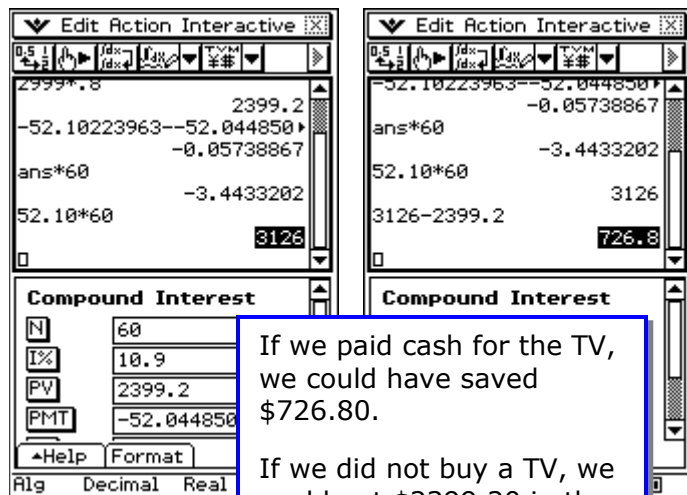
Edit Action Interactive

2999*.8
2399.2
-52.10223963--52.044850▸
-0.05738867
ans*60
-3.4433202
52.10*60
3126

Compound Interest
N 60
I% 10.9
PV 2399.2
PMT -52.044850
Help Format
Alg Decimal Real

Edit Action Interactive

-52.10223963--52.044850▸
-0.05738867
ans*60
-3.4433202
52.10*60
3126
3126-2399.2
726.8

Compound Interest

If we paid cash for the TV, we could have saved \$726.80.

If we did not buy a TV, we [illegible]